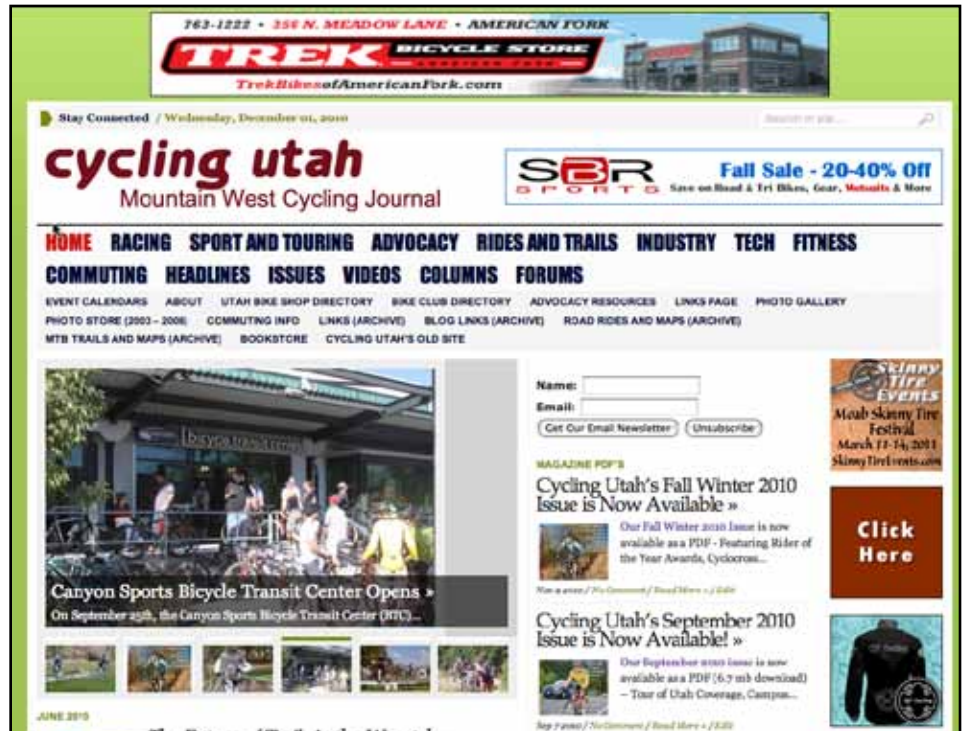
763-1222 • 356 N. MEADOW LANE • AMERICAN FORK
TREK BICYCLE STORE
TrekBikesofAmericanFork.com

Stay Connected / Wednesday, December 01, 2010

Search in site...

cycling utah
Mountain West Cycling Journal

SBR SPORTS
Fall Sale - 20-40% Off
Save on Road & Tri Bikes, Gear, Wetsuits & More

HOME RACING SPORT AND TOURING ADVOCACY RIDES AND TRAILS INDUSTRY TECH FITNESS COMMUTING HEADLINES ISSUES VIDEOS COLUMNS FORUMS

EVENT CALENDARS ABOUT UTAH BIKE SHOP DIRECTORY BIKE CLUB DIRECTORY ADVOCACY RESOURCES LINKS PAGE PHOTO GALLERY PHOTO STORE (2003 – 2008) COMMUTING INFO LINKS (ARCHIVE) BLOG LINKS (ARCHIVE) ROAD RIDES AND MAPS (ARCHIVE) MTB TRAILS AND MAPS (ARCHIVE) BOOKSTORE CYCLING UTAH'S OLD SITE

bicycle transit center

Canyon Sports Bicycle Transit Center Opens »
On September 25th, the Canyon Sports Bicycle Transit Center (BTC)...

JUNE 2010

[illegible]

Name:
Email:
Get Our Email Newsletter Unsubscribe

MAGAZINE PDF'S

Cycling Utah's Fall Winter 2010 Issue is Now Available »
Our Fall Winter 2010 Issue is now available as a PDF - Featuring Rider of the Year Awards, Cyclocross...
Nov 4 2010 / No Comment / Read More » / Edit

Cycling Utah's September 2010 Issue is Now Available! »
Our September 2010 issue is now available as a PDF (6.7 mb download) – Tour of Utah Coverage, Campus...
Sep 7 2010 / No Comment / Read More » / Edit

Skinny Tire Events
Moab Skinny Tire Festival
March 11-14, 2011
SkinnyTireEvents.com

Click Here